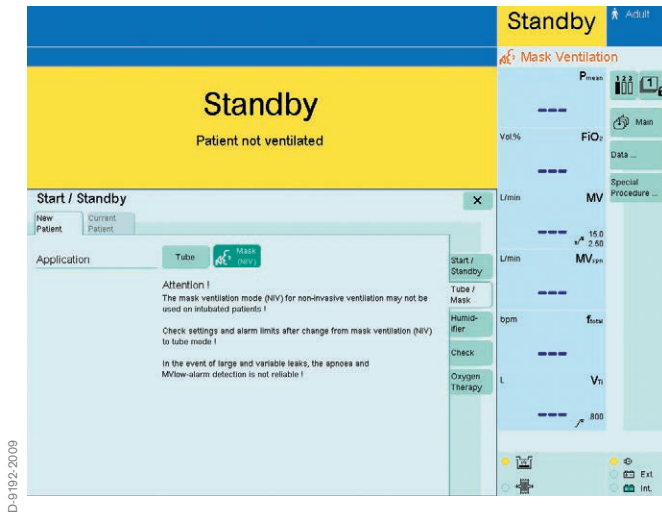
Standby
Patient not ventilated

Start / Standby
×
New Patient
Current Patient
Application
Tube
Mask (NIV)
Attention !
The mask ventilation mode (NIV) for non-invasive ventilation may not be used on intubated patients !

Check settings and alarm limits after change from mask ventilation (NIV) to tube mode !

In the event of large and variable leaks, the apnoea and MVlow-alarm detection is not reliable !

Start / Standby
Tube / Mask
Humidifier
Check
Oxygen Therapy

Standby
Adult
Mask Ventilation
$P_{mean}$
---
Vol.%
$FiO_2$
---
L/min
MV
---
15.0
2.50
L/min
$MV_{spn}$
---
bpm
$f_{total}$
---
L
$V_T$
---
.800
Main
Data ...
Special Procedure ...
Ext.
Int.

D-9192-2009